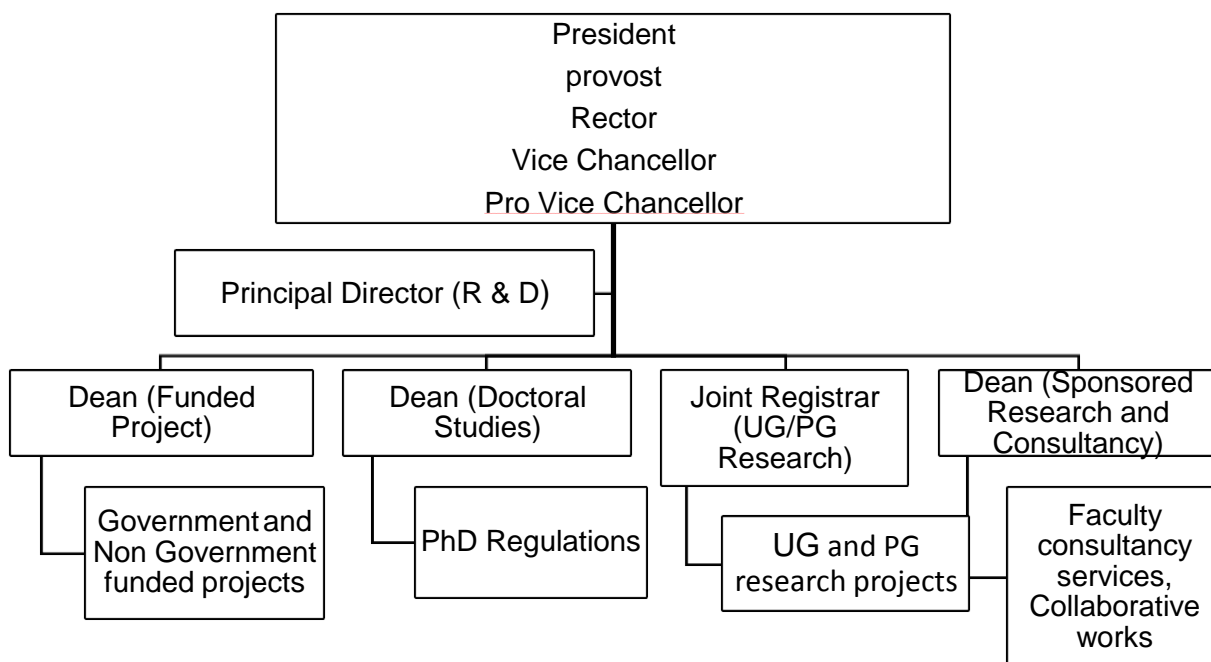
President
provost
Rector
Vice Chancellor
Pro Vice Chancellor

Principal Director (R & D)

Dean (Funded Project)

Government and Non Government funded projects

Dean (Doctoral Studies)

PhD Regulations

Joint Registrar (UG/PG Research)

UG and PG research projects

Dean (Sponsored Research and Consultancy)

Faculty consultancy services, Collaborative works